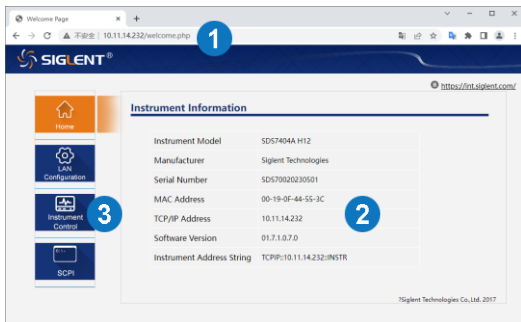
Welcome Page
不安全 | 10.11.14.232/welcome.php
1
SIGLENT®
https://int.siglent.com/
Home
LAN Configuration
Instrument Control
3
SCPI
Instrument Information

| | |
|---|---|
| Instrument Model | SDS7404A H12 |
| Manufacturer | Siglent Technologies |
| Serial Number | SDS70020230501 |
| MAC Address | 00-19-0F-44-55-3C |
| TCP/IP Address | 10.11.14.232 |
| Software Version | 01.7.1.0.7.0 |
| Instrument Address String | TCPIP::10.11.14.232::INSTR |

2
?Siglent Technologies Co.,Ltd. 2017